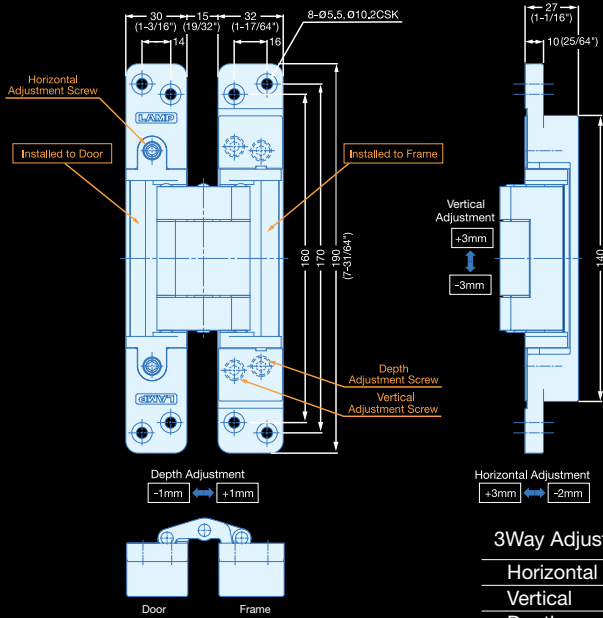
30 (1-3/16")
15 (19/32")
32 (1-17/64")
14
16
8-Ø5.5, Ø10.2CSK
27 (1-1/16")
10 (25/64")

Horizontal Adjustment Screw

LAMP

Installed to Door

Installed to Frame

160
170
190 (7-31/64")

Vertical Adjustment
+3mm
-3mm

140

Depth Adjustment Screw

Vertical Adjustment Screw

LAMP

Depth Adjustment
-1mm
+1mm

Horizontal Adjustment
+3mm
-2mm

Door
Frame

3Way Adjus

Horizontal
Vertical